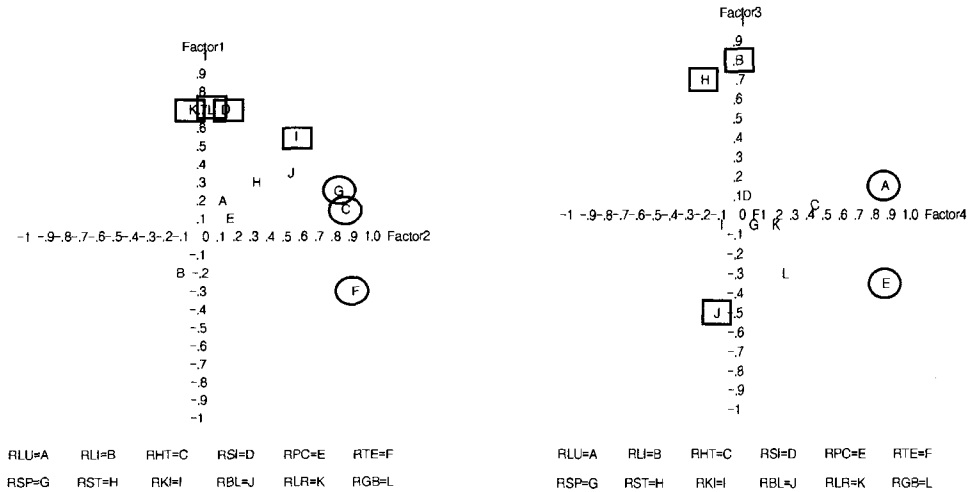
Factor1
1
.9
.8
K L D
.6
I
.5
.4
J
.3
H
G
.2 A
C
.1 E
-1 -.9 -.8 -.7 -.6 -.5 -.4 -.3 -.2 -.1 0 .1 .2 .3 .4 .5 .6 .7 .8 .9 1.0 Factor2
-.1
B -.2
-.3
F
-.4
-.5
-.6
-.7
-.8
-.9
-1

RLU=A RLI=B RHT=C RSI=D RPC=E RTE=F
RSP=G RST=H RKI=I RBL=J RLR=K RGB=L

Factor3
1
.9
B
H
.7
.6
.5
.4
.3
.2
A
.1 D
C
-1 -.9 -.8 -.7 -.6 -.5 -.4 -.3 -.2 -.1 0 F .1 .2 .3 .4 .5 .6 .7 .8 .9 1.0 Factor4
I G K
-.1
-.2
-.3 L
E
-.4
J
-.5
-.6
-.7
-.8
-.9
-1

RLU=A RLI=B RHT=C RSI=D RPC=E RTE=F
RSP=G RST=H RKI=I RBL=J RLR=K RGB=L